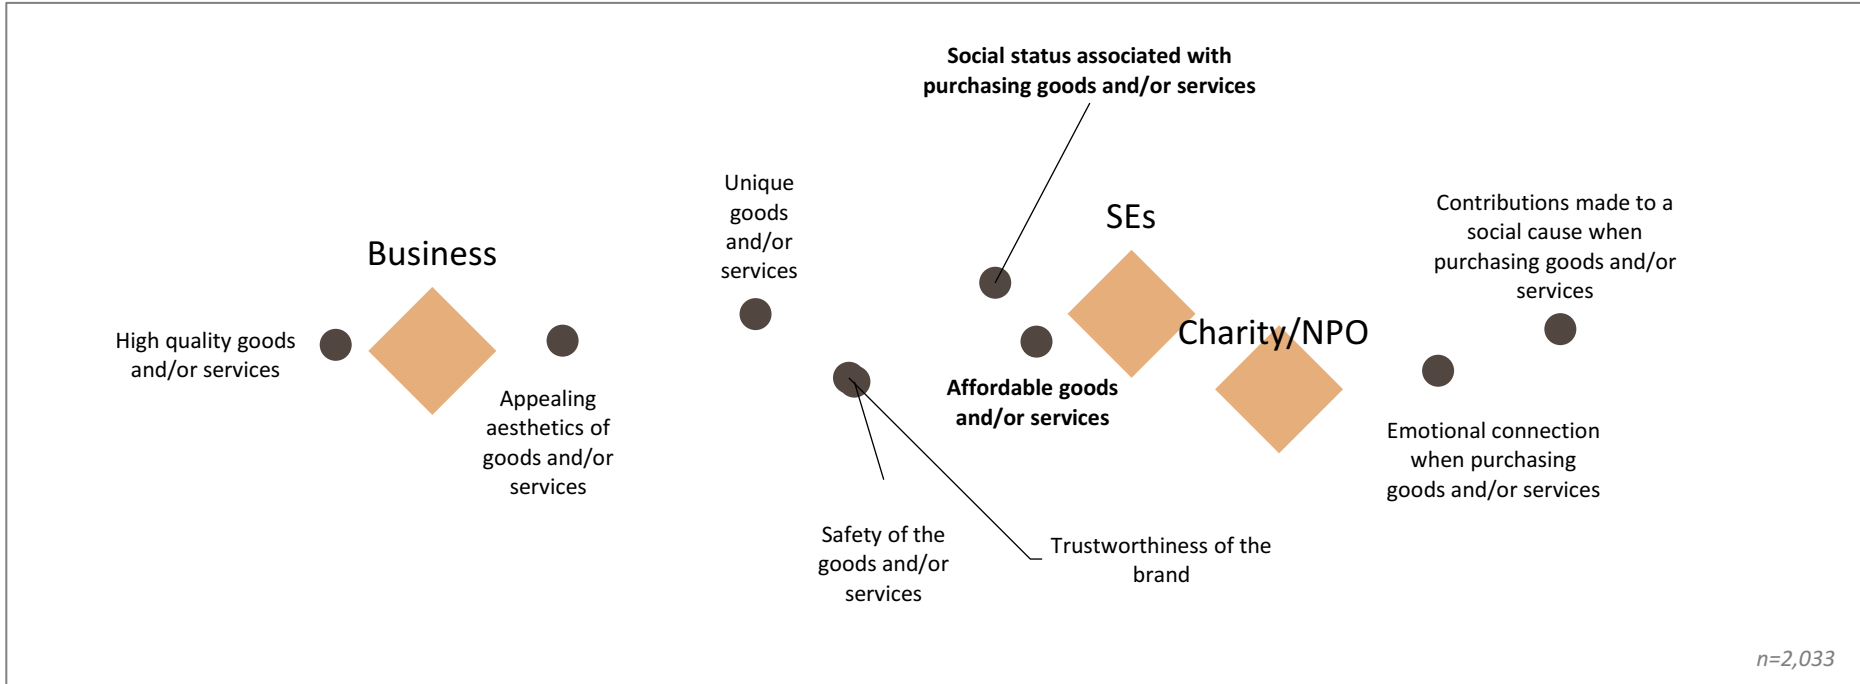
Social status associated with purchasing goods and/or services

Unique goods and/or services

SEs

Contributions made to a social cause when purchasing goods and/or services

Business

High quality goods and/or services

Appealing aesthetics of goods and/or services

Charity/NPO

Affordable goods and/or services

Emotional connection when purchasing goods and/or services

Safety of the goods and/or services

Trustworthiness of the brand

n=2,033